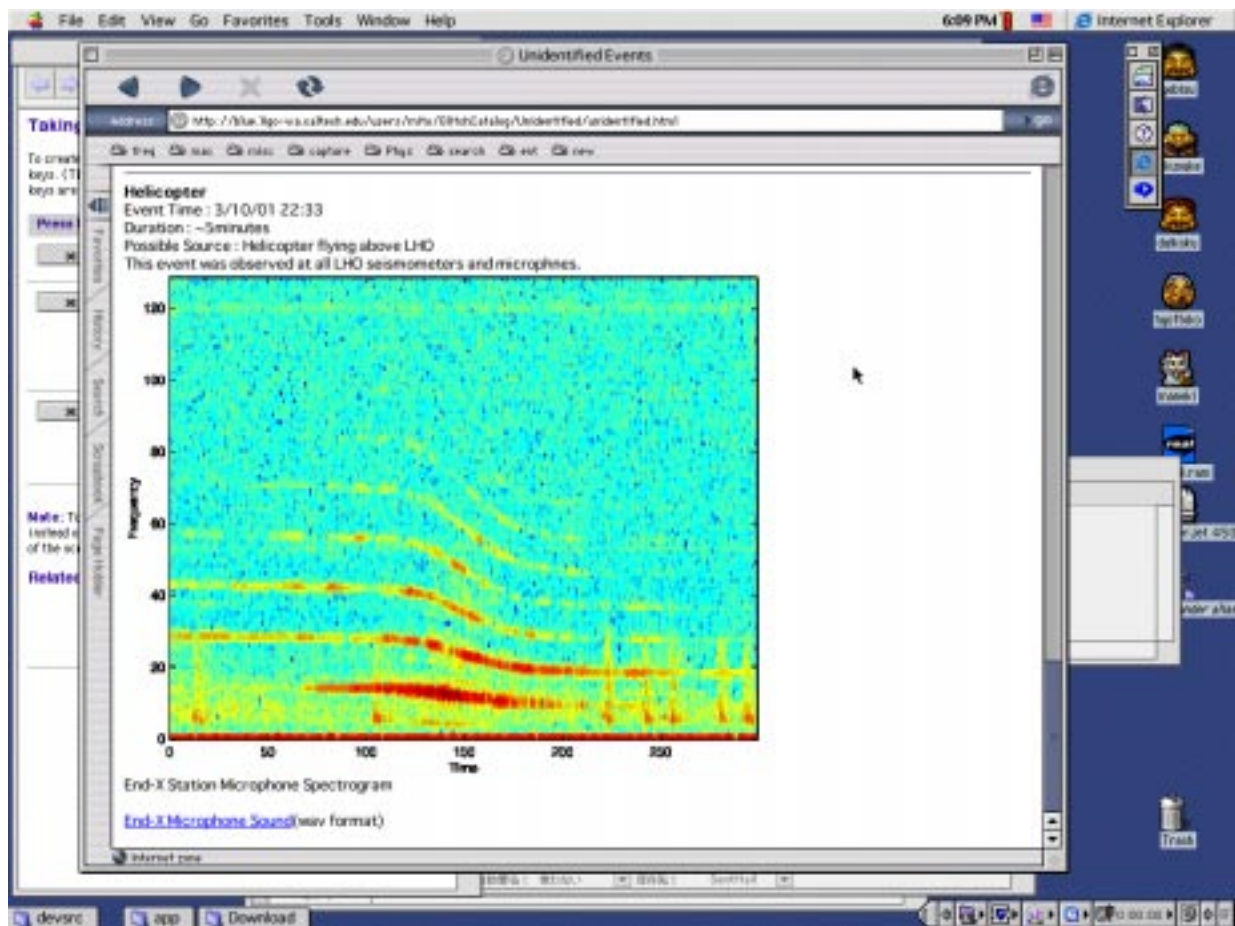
File Edit View Go Favorites Tools Window Help

6:09 PM

Internet Explorer

Unidentified Events

Address http://blue.ligo-wa.caltech.edu/users/mitra/GlitchCatalog/Unidentified/unidentified.html go

freq mac misc capture Plgs search ext new

Taking

To create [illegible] keys. (T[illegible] keys are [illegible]

Press

Note: T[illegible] instead o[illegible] of the sc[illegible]

Related

Favorites History Search Scrapbook Page Holder

Helicopter
Event Time : 3/10/01 22:33
Duration : ~5minutes
Possible Source : Helicopter flying above LHO
This event was observed at all LHO seismometers and microphnes.

Frequency

120
100
80
60
40
20
0

0 50 100 150 200 250

Time

End-X Station Microphone Spectrogram

End-X Microphone Sound(wav format)

Internet zone

Trash

devsrc app Download